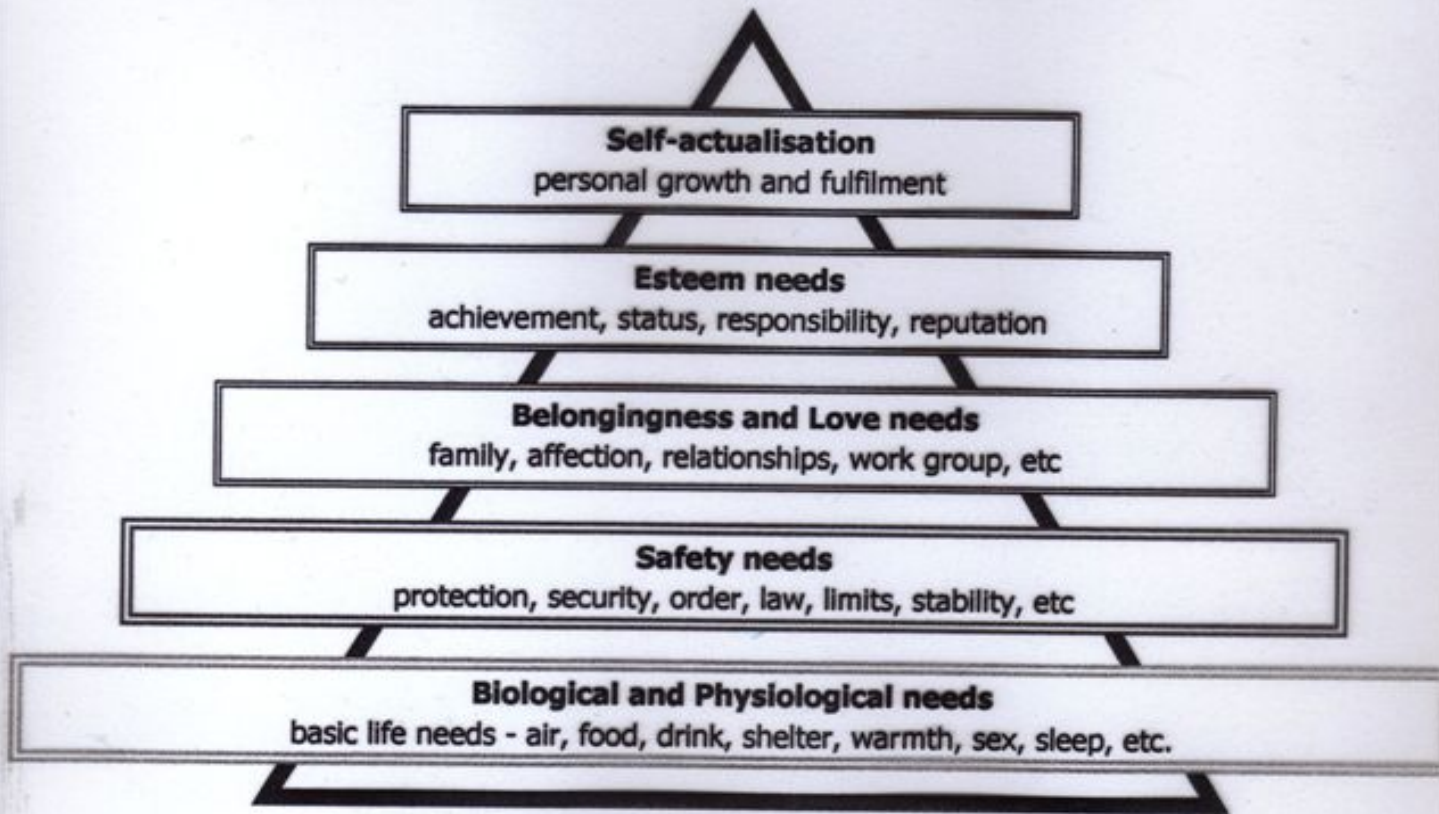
Self-actualisation
personal growth and fulfilment

Esteem needs
achievement, status, responsibility, reputation

Belongingness and Love needs
family, affection, relationships, work group, etc

Safety needs
protection, security, order, law, limits, stability, etc

Biological and Physiological needs
basic life needs - air, food, drink, shelter, warmth, sex, sleep, etc.